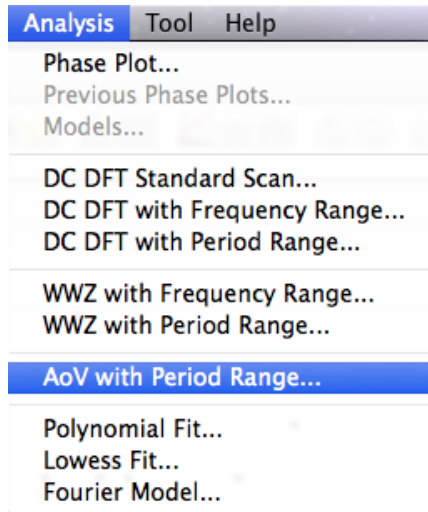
Analysis Tool Help

Phase Plot...
Previous Phase Plots...
Models...

DC DFT Standard Scan...
DC DFT with Frequency Range...
DC DFT with Period Range...

WWZ with Frequency Range...
WWZ with Period Range...

AoV with Period Range...

Polynomial Fit...
Lowess Fit...
Fourier Model...